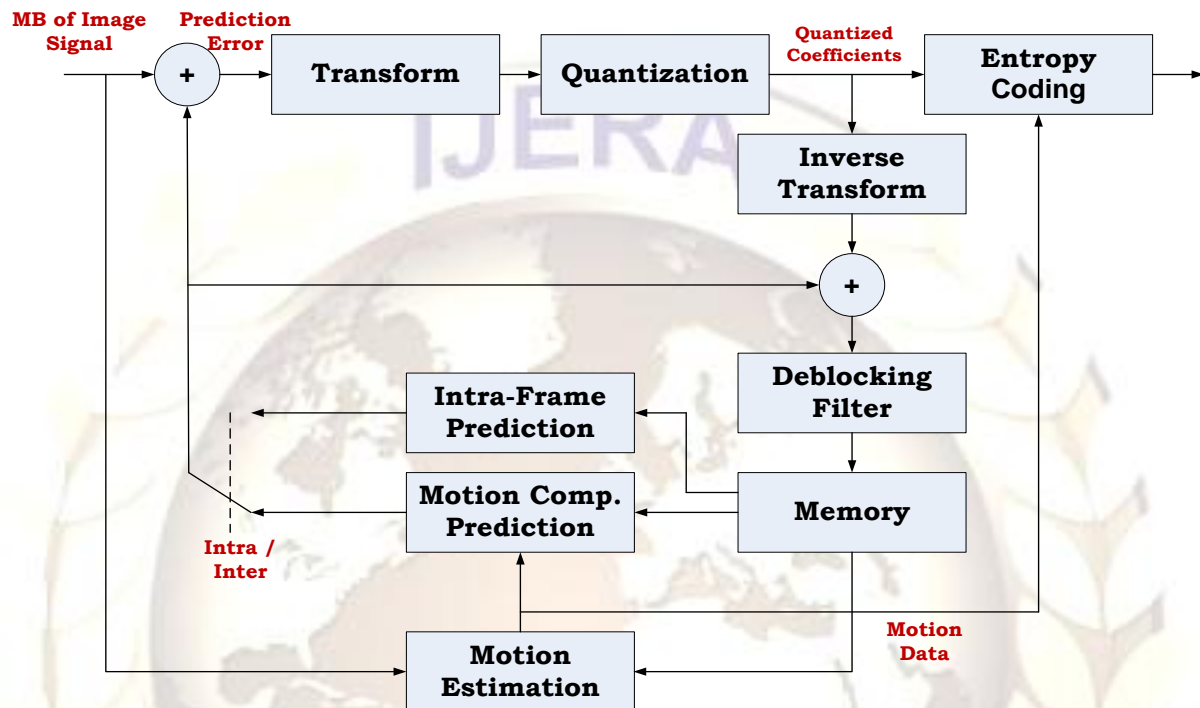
MB of Image Signal

Prediction Error

+

Transform

Quantization

Quantized Coefficients

Entropy Coding

IJERA

Inverse Transform

+

Deblocking Filter

Intra-Frame Prediction

Motion Comp. Prediction

Memory

Intra / Inter

Motion Data

Motion Estimation